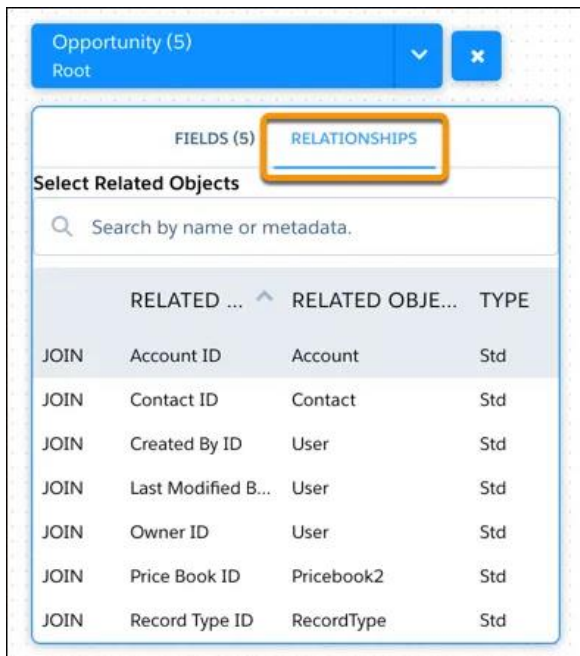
Opportunity (5)
Root

FIELDS (5) RELATIONSHIPS

Select Related Objects

Search by name or metadata.

| | RELATED ... | RELATED OBJE... | TYPE |
|---|---|---|---|
| JOIN | Account ID | Account | Std |
| JOIN | Contact ID | Contact | Std |
| JOIN | Created By ID | User | Std |
| JOIN | Last Modified B... | User | Std |
| JOIN | Owner ID | User | Std |
| JOIN | Price Book ID | Pricebook2 | Std |
| JOIN | Record Type ID | RecordType | Std |